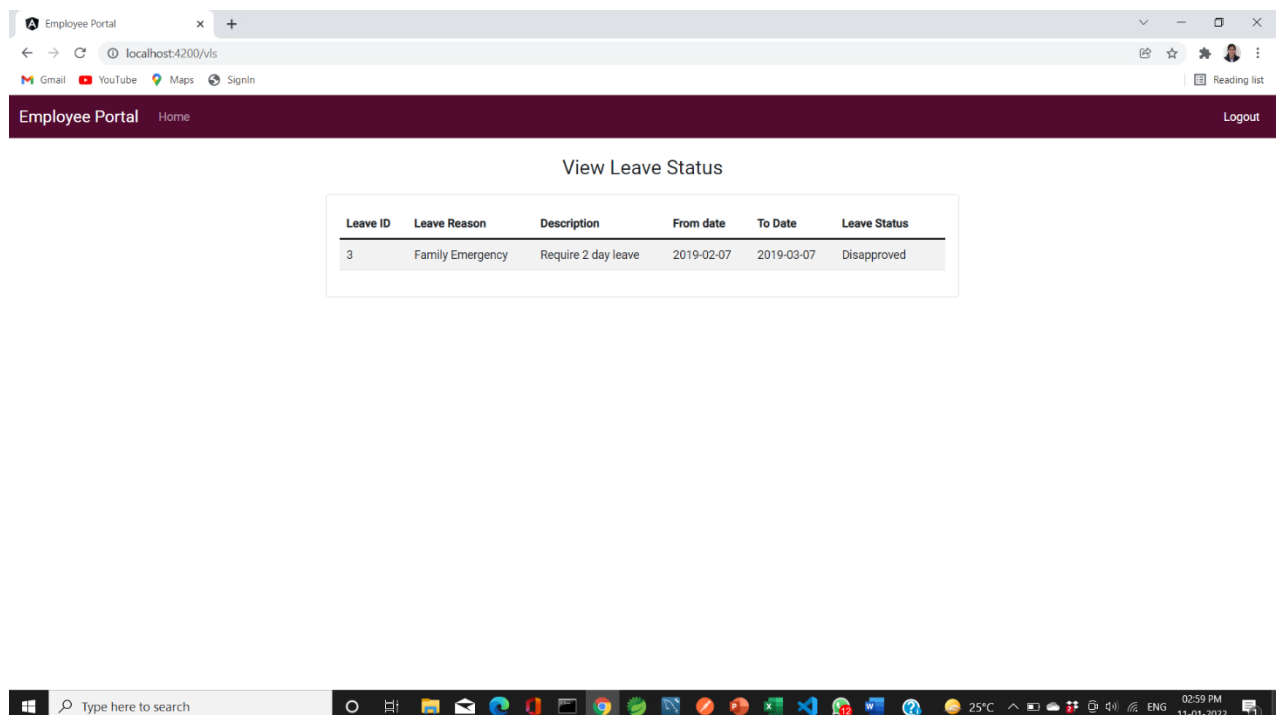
Employee Portal ×

localhost:4200/vls

Gmail YouTube Maps SignIn

Reading list

Employee Portal Home

Logout

View Leave Status

| Leave ID | Leave Reason | Description | From date | To Date | Leave Status |
|---|---|---|---|---|---|
| 3 | Family Emergency | Require 2 day leave | 2019-02-07 | 2019-03-07 | Disapproved |

Type here to search

25°C ENG 02:59 PM 11-01-2022